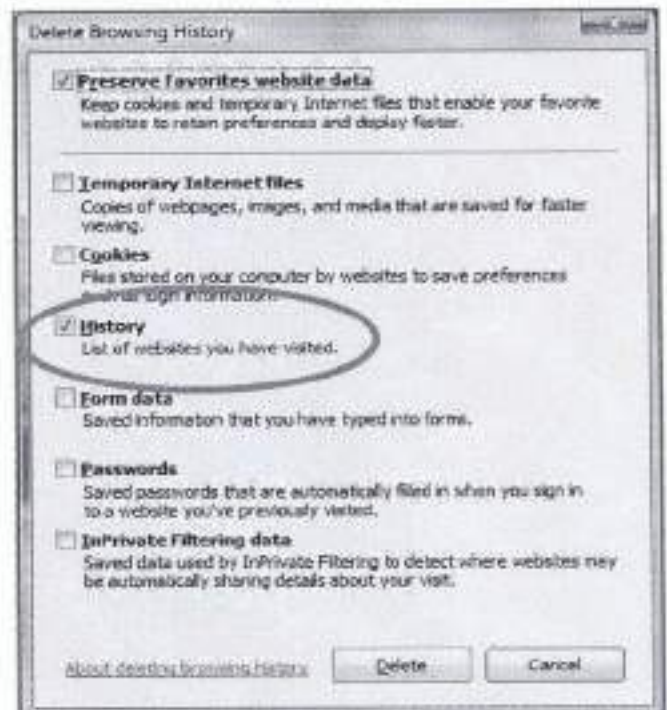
Delete Browsing History

Preserve Favorites website data
Keep cookies and temporary Internet files that enable your favorite websites to retain preferences and display faster.

Temporary Internet files
Copies of webpages, images, and media that are saved for faster viewing.

Cookies
Files stored on your computer by websites to save preferences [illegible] information.

History
List of websites you have visited.

Form data
Saved information that you have typed into forms.

Passwords
Saved passwords that are automatically filled in when you sign in to a website you've previously visited.

InPrivate Filtering data
Saved data used by InPrivate Filtering to detect where websites may be automatically sharing details about your visit.

About deleting browsing history

Delete

Cancel